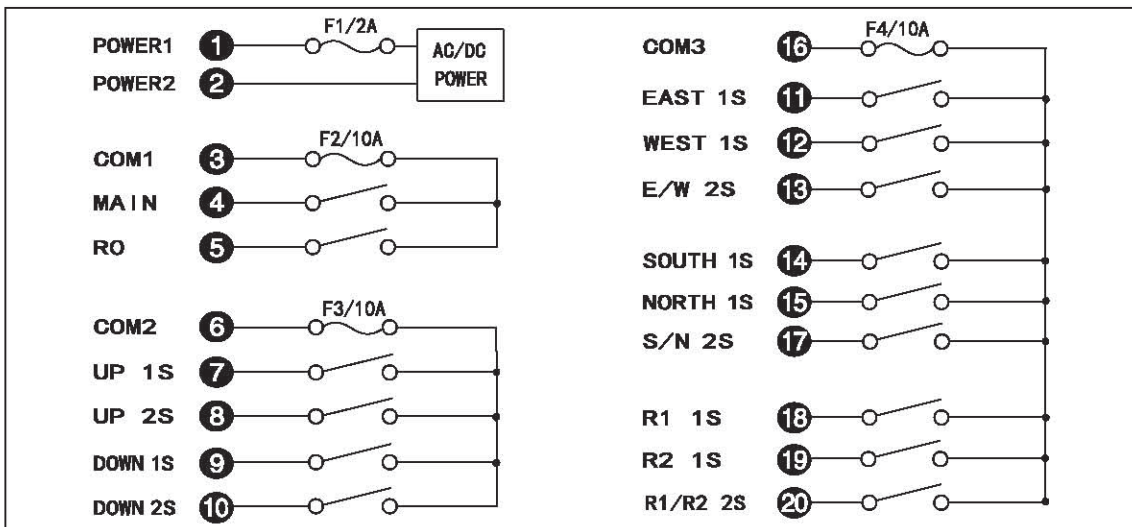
POWER1 1 F1/2A AC/DC POWER
POWER2 2

COM1 3 F2/10A
MAIN 4
RO 5

COM2 6 F3/10A
UP 1S 7
UP 2S 8
DOWN 1S 9
DOWN 2S 10

COM3 16 F4/10A
EAST 1S 11
WEST 1S 12
E/W 2S 13

SOUTH 1S 14
NORTH 1S 15
S/N 2S 17

R1 1S 18
R2 1S 19
R1/R2 2S 20